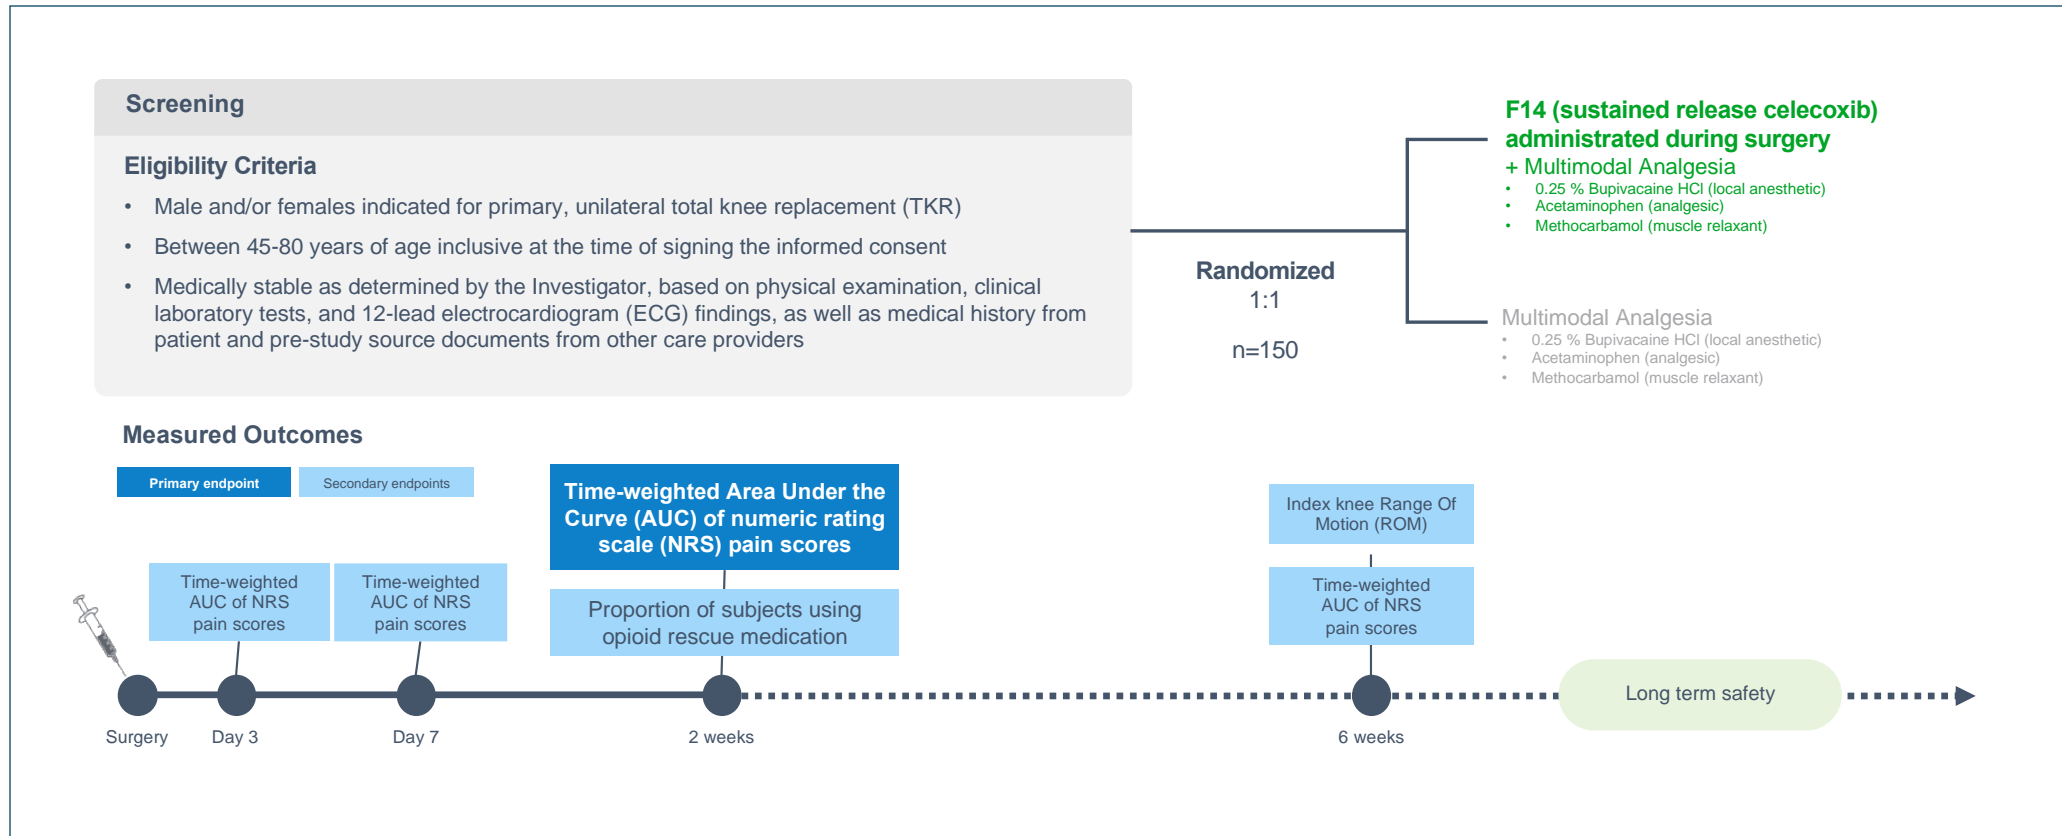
Screening

Eligibility Criteria

- Male and/or females indicated for primary, unilateral total knee replacement (TKR)
- Between 45-80 years of age inclusive at the time of signing the informed consent
- Medically stable as determined by the Investigator, based on physical examination, clinical laboratory tests, and 12-lead electrocardiogram (ECG) findings, as well as medical history from patient and pre-study source documents from other care providers

Randomized
1:1

n=150

F14 (sustained release celecoxib) administrated during surgery
+ Multimodal Analgesia
- 0.25 % Bupivacaine HCl (local anesthetic)
- Acetaminophen (analgesic)
- Methocarbamol (muscle relaxant)

Multimodal Analgesia
- 0.25 % Bupivacaine HCl (local anesthetic)
- Acetaminophen (analgesic)
- Methocarbamol (muscle relaxant)

Measured Outcomes

Primary endpoint
Secondary endpoints

Time-weighted AUC of NRS pain scores

Time-weighted AUC of NRS pain scores

Time-weighted Area Under the Curve (AUC) of numeric rating scale (NRS) pain scores

Proportion of subjects using opioid rescue medication

Index knee Range Of Motion (ROM)

Time-weighted AUC of NRS pain scores

Long term safety

Surgery
Day 3
Day 7
2 weeks
6 weeks